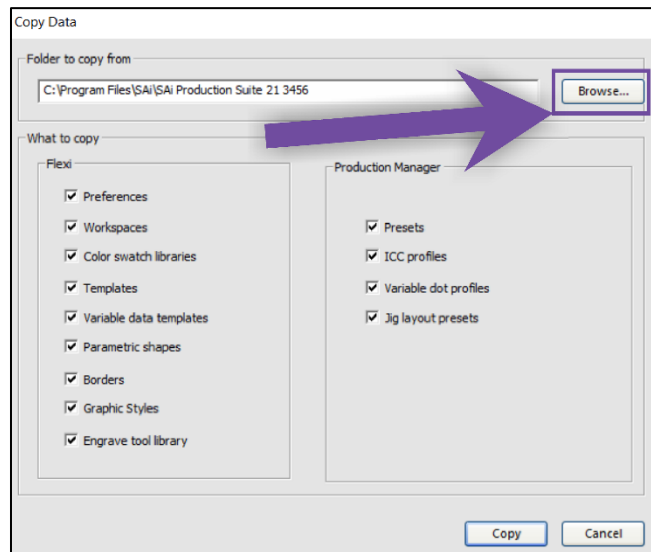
Copy Data

Folder to copy from

C:\Program Files\SAi\SAi Production Suite 21 3456

Browse...

What to copy

Flexi

Preferences

Workspaces

Color swatch libraries

Templates

Variable data templates

Parametric shapes

Borders

Graphic Styles

Engrave tool library

Production Manager

Presets

ICC profiles

Variable dot profiles

Jig layout presets

Copy

Cancel